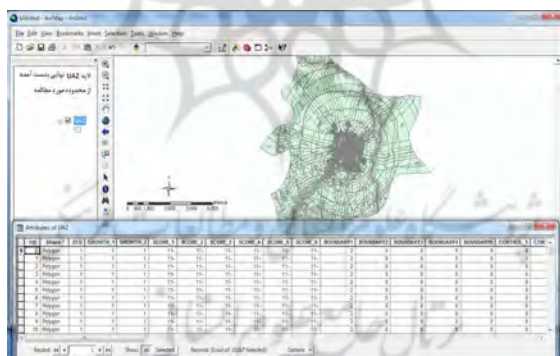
Untitled - ArcMap - ArcInfo

File Edit View Bookmarks Insert Selection Tools Window Help

لایه UAZ نهایی بدست آمده از محدوده مورد مطالعه

Attributes of UAZ

| FID | Shape* | ID | GROWTH_1 | GROWTH_2 | SCORE_1 | SCORE_2 | SCORE_3 | SCORE_4 | SCORE_5 | SCORE_6 | BOUNDARY1 | BOUNDARY2 | BOUNDARY3 | BOUNDARY4 | BOUNDARY5 | CONTROL_1 | CON |
|---|---|---|---|---|---|---|---|---|---|---|---|---|---|---|---|---|---|
| 0 | Polygon | | | | | | | | | | | | | | | | |
| 1 | Polygon | | | | | | | | | | | | | | | | |
| 2 | Polygon | | | | | | | | | | | | | | | | |
| 3 | Polygon | | | | | | | | | | | | | | | | |
| 4 | Polygon | | | | | | | | | | | | | | | | |
| 5 | Polygon | | | | | | | | | | | | | | | | |
| 6 | Polygon | | | | | | | | | | | | | | | | |
| 7 | Polygon | | | | | | | | | | | | | | | | |
| 8 | Polygon | | | | | | | | | | | | | | | | |
| 9 | Polygon | | | | | | | | | | | | | | | | |
| 10 | Polygon | | | | | | | | | | | | | | | | |

Record: 1 Show: All Selected Records (0 out of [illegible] Selected) Options